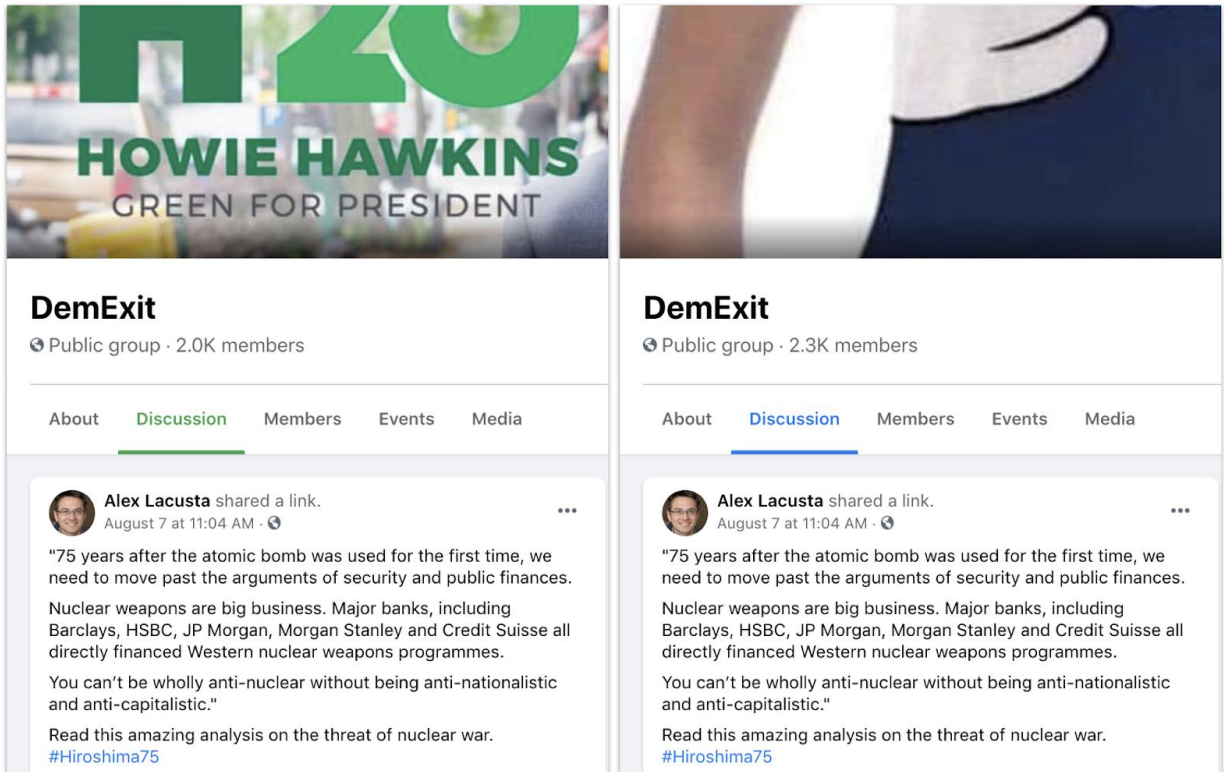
H20
HOWIE HAWKINS
GREEN FOR PRESIDENT

DemExit
Public group · 2.0K members

About Discussion Members Events Media

Alex Lacusta shared a link.
August 7 at 11:04 AM ·

"75 years after the atomic bomb was used for the first time, we need to move past the arguments of security and public finances.

Nuclear weapons are big business. Major banks, including Barclays, HSBC, JP Morgan, Morgan Stanley and Credit Suisse all directly financed Western nuclear weapons programmes.

You can't be wholly anti-nuclear without being anti-nationalistic and anti-capitalistic."

Read this amazing analysis on the threat of nuclear war. #Hiroshima75

DemExit
Public group · 2.3K members

About Discussion Members Events Media

Alex Lacusta shared a link.
August 7 at 11:04 AM ·

"75 years after the atomic bomb was used for the first time, we need to move past the arguments of security and public finances.

Nuclear weapons are big business. Major banks, including Barclays, HSBC, JP Morgan, Morgan Stanley and Credit Suisse all directly financed Western nuclear weapons programmes.

You can't be wholly anti-nuclear without being anti-nationalistic and anti-capitalistic."

Read this amazing analysis on the threat of nuclear war. #Hiroshima75